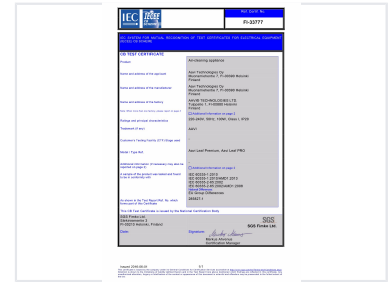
IEC IECEE

Ref. Certif. No.

FI-33777

IEC SYSTEM FOR MUTUAL RECOGNITION OF TEST CERTIFICATES FOR ELECTRICAL EQUIPMENT (IECEE) CB SCHEME

CB TEST CERTIFICATE

Product

Air-cleaning appliance

Name and address of the applicant

Aavi Technologies Oy
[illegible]
Finland

Name and address of the manufacturer

Aavi Technologies Oy
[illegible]
Finland

Name and address of the factory

AAVIE TECHNOLOGIES LTD
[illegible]

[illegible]

Ratings and principal characteristics

220-240V, 50Hz, 10W, Class I, IPX0

Trademark (if any)

AAVI

Customer's Testing Facility (CTF) Stage used

Model / Type Ref.

Aavi Leaf Premium, Aavi Leaf PRO

Additional information (if necessary may also be reported on page 2)

A sample of the product was tested and found to be in conformity with

IEC 60335-1:2010
IEC 60335-1:2010/AMD1:2013
IEC 60335-2-65:2002
IEC 60335-2-65:2002/AMD1:2008
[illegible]

As shown in the Test Report Ref. No. which forms part of this Certificate

285827-1

This CB Test Certificate is issued by the National Certification Body

SGS Fimko Ltd.
Särkiniementie 3
FI-00210 Helsinki, Finland

SGS
SGS Fimko Ltd.

Date:

Signature:

Markus Ahonius
Certification Manager

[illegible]